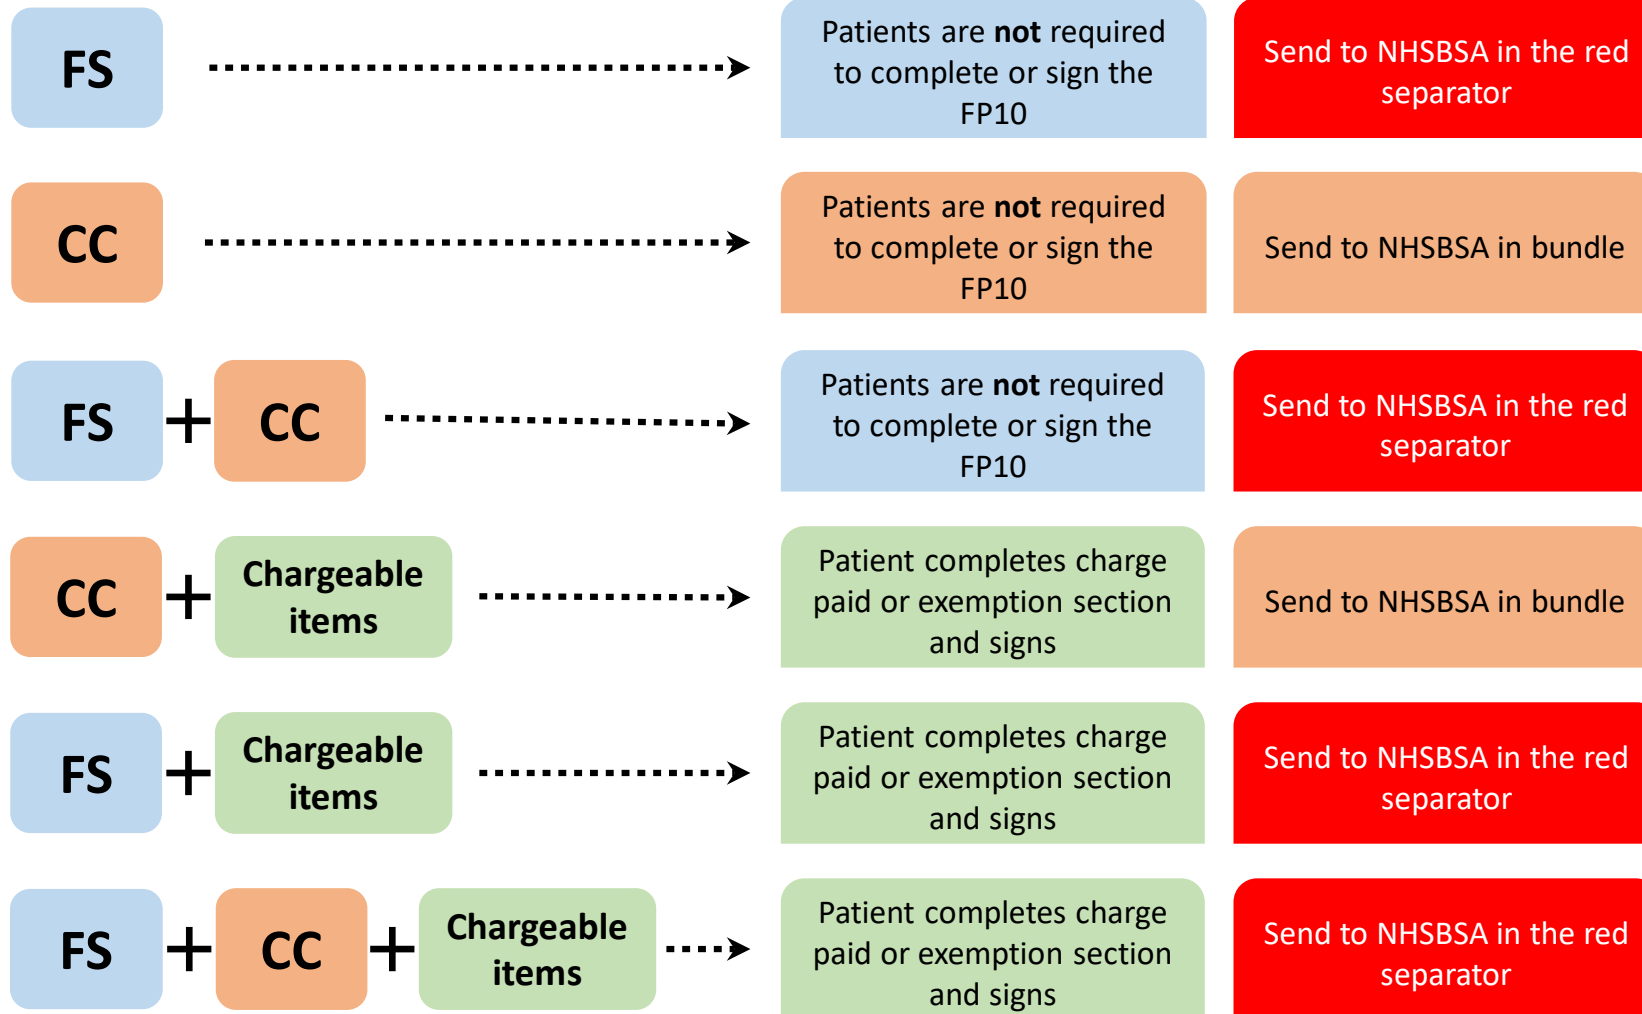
FS

Patients are **not** required to complete or sign the FP10

Send to NHSBSA in the red separator

CC

Patients are **not** required to complete or sign the FP10

Send to NHSBSA in bundle

FS + CC

Patients are **not** required to complete or sign the FP10

Send to NHSBSA in the red separator

CC + Chargeable items

Patient completes charge paid or exemption section and signs

Send to NHSBSA in bundle

FS + Chargeable items

Patient completes charge paid or exemption section and signs

Send to NHSBSA in the red separator

FS + CC + Chargeable items

Patient completes charge paid or exemption section and signs

Send to NHSBSA in the red separator